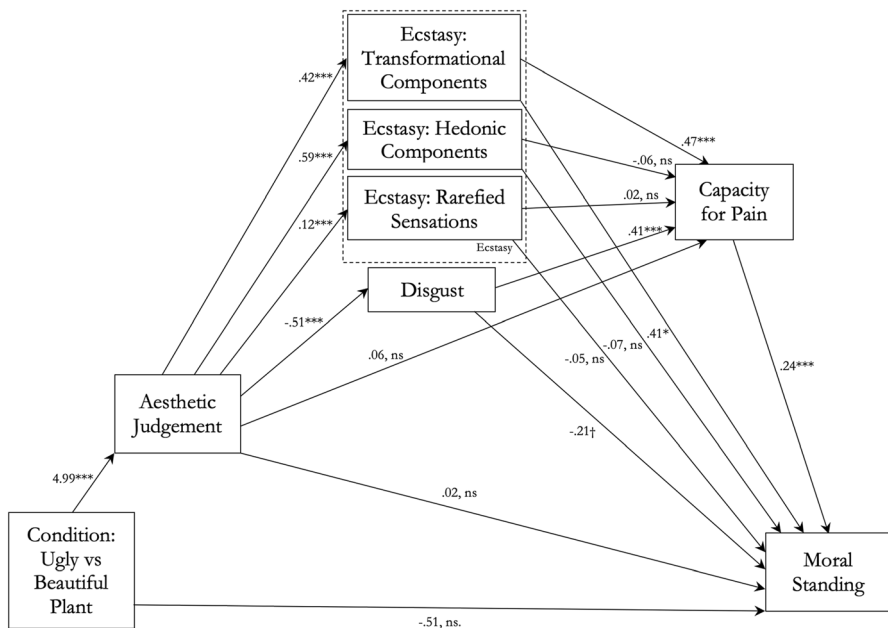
Ecstasy: Transformational Components

Ecstasy: Hedonic Components

Ecstasy: Rarefied Sensations

Ecstasy

Disgust

Capacity for Pain

Aesthetic Judgement

Condition: Ugly vs Beautiful Plant

Moral Standing

.42***

.59***

.12***

-.51***

.47***

-.06, ns

.02, ns

.41***

.06, ns

-.07, ns

.41*

-.05, ns

.24***

-.21†

4.99***

.02, ns

-.51, ns.